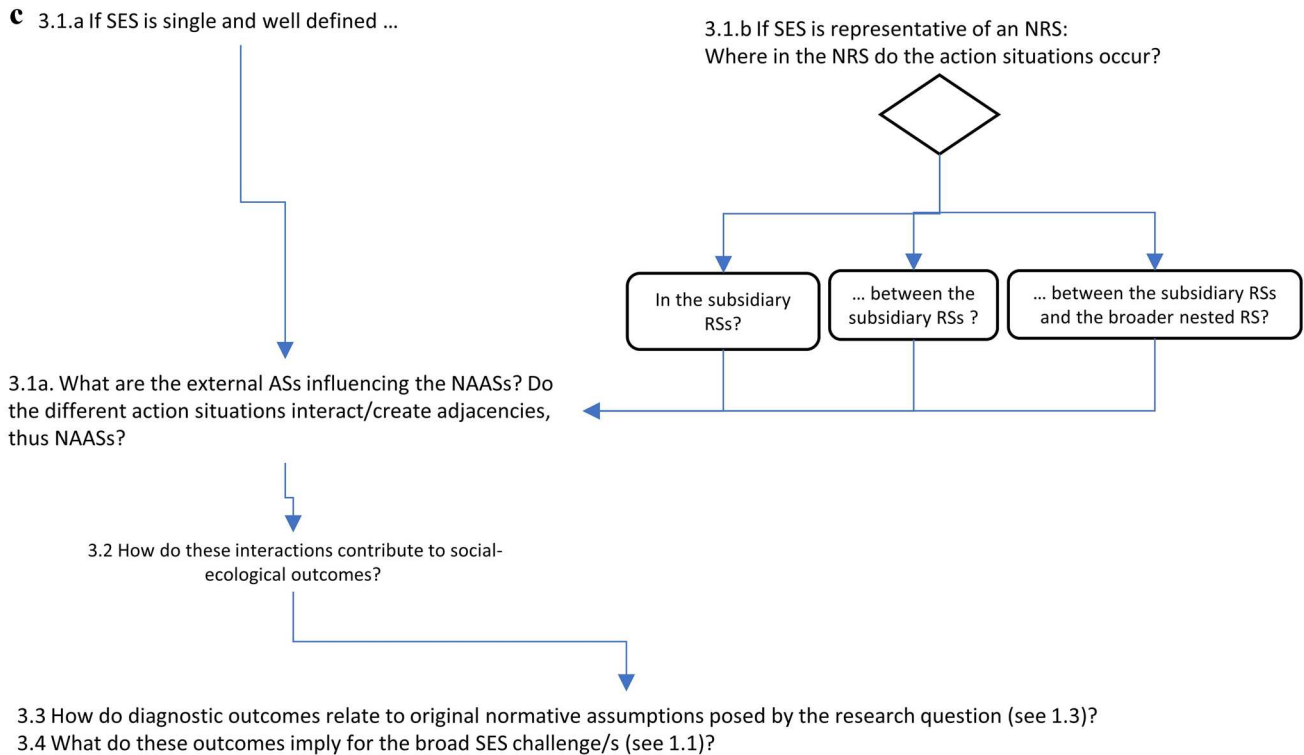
c 3.1.a If SES is single and well defined …

3.1.b If SES is representative of an NRS: Where in the NRS do the action situations occur?

In the subsidiary RSs?

… between the subsidiary RSs ?

… between the subsidiary RSs and the broader nested RS?

3.1a. What are the external ASs influencing the NAASs? Do the different action situations interact/create adjacencies, thus NAASs?

3.2 How do these interactions contribute to social-ecological outcomes?

3.3 How do diagnostic outcomes relate to original normative assumptions posed by the research question (see 1.3)?
3.4 What do these outcomes imply for the broad SES challenge/s (see 1.1)?